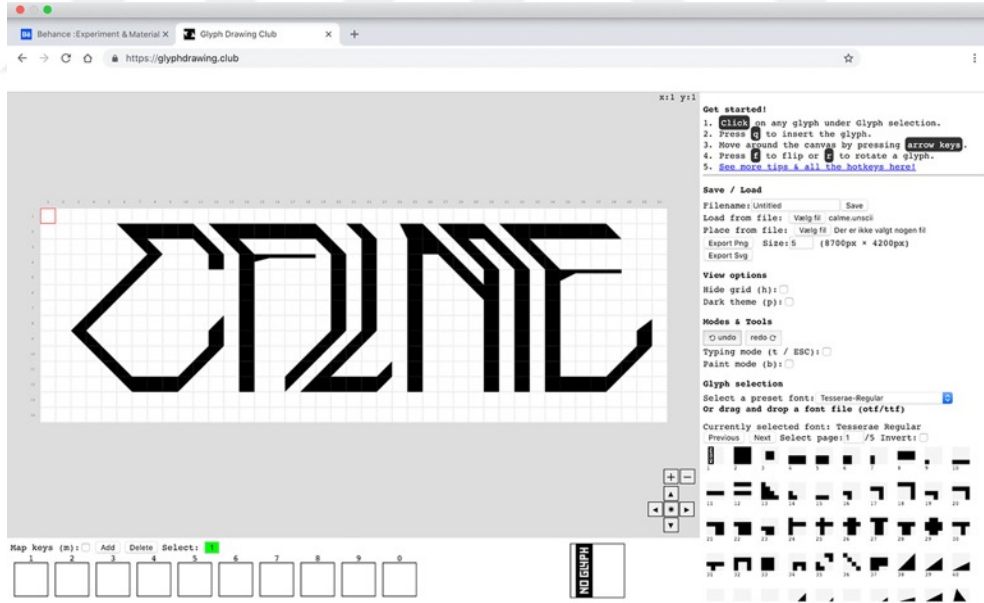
Behance :Experiment & Material ×
Glyph Drawing Club ×
+
https://glyphdrawing.club

x:1 y:1

Get started!
1. Click on any glyph under Glyph selection.
2. Press q to insert the glyph.
3. Move around the canvas by pressing arrow keys.
4. Press f to flip or r to rotate a glyph.
5. See more tips & all the hotkeys here!

Save / Load
Filename: Untitled Save
Load from file: Vælg fil calme.unscii
Place from file: Vælg fil Der er ikke valgt nogen fil
Export Png Size: 5 (8700px × 4200px)
Export Svg

View options
Hide grid (h):
Dark theme (p):

Modes & Tools
undo redo
Typing mode (t / ESC):
Paint mode (b):

Glyph selection
Select a preset font: Tesserae-Regular
Or drag and drop a font file (otf/ttf)

Currently selected font: Tesserae Regular
Previous Next Select page: 1 /5 Invert:

Map keys (m): Add Delete Select: 1
1 2 3 4 5 6 7 8 9 0

NO GLYPH